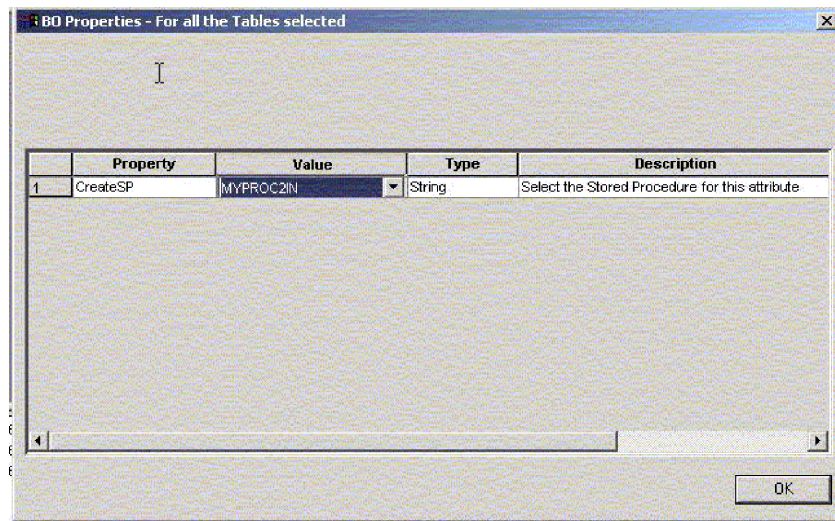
BO Properties - For all the Tables selected

|  | Property | Value | Type | Description |
|---|---|---|---|---|
| 1 | CreateSP | MYPROC2IN | String | Select the Stored Procedure for this attribute |

OK